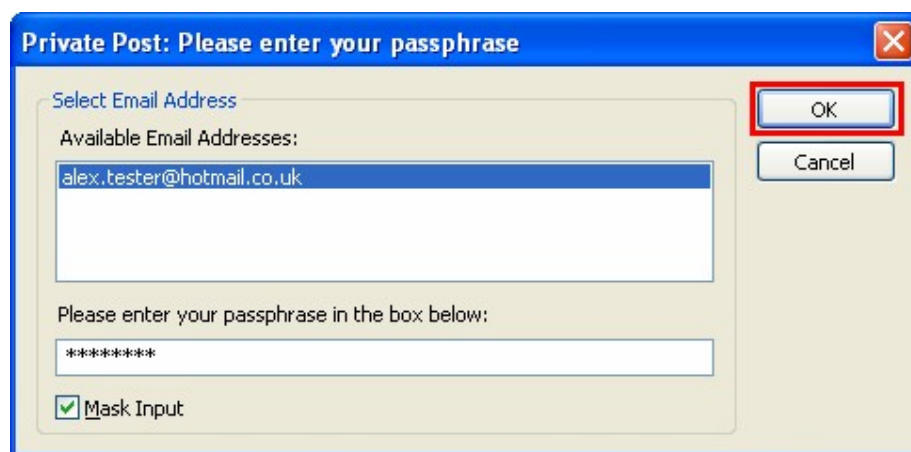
Private Post: Please enter your passphrase

Select Email Address

Available Email Addresses:

alex.tester@hotmail.co.uk

Please enter your passphrase in the box below:

********

Mask Input

OK

Cancel